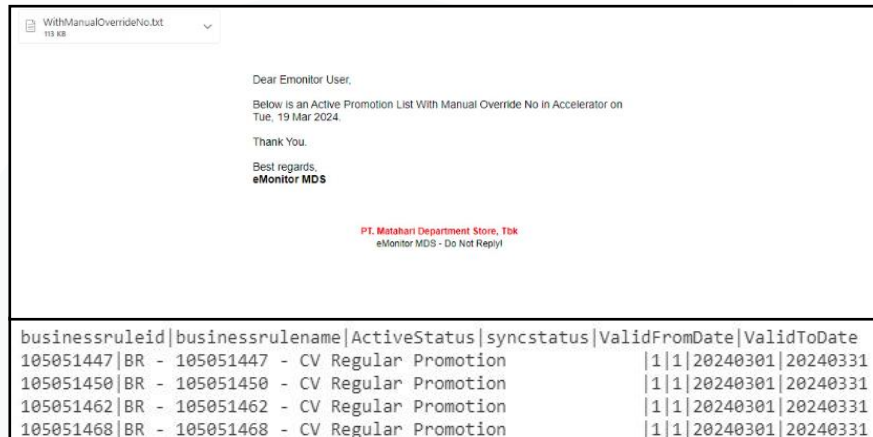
WithManualOverrideNo.txt
113 KB

Dear Emonitor User,

Below is an Active Promotion List With Manual Override No in Accelerator on Tue, 19 Mar 2024.

Thank You.

Best regards,
eMonitor MDS

PT. Matahari Department Store, Tbk
eMonitor MDS - Do Not Reply!

businessruleid|businessrulename|ActiveStatus|syncstatus|ValidFromDate|ValidToDate
105051447|BR - 105051447 - CV Regular Promotion |1|1|20240301|20240331
105051450|BR - 105051450 - CV Regular Promotion |1|1|20240301|20240331
105051462|BR - 105051462 - CV Regular Promotion |1|1|20240301|20240331
105051468|BR - 105051468 - CV Regular Promotion |1|1|20240301|20240331